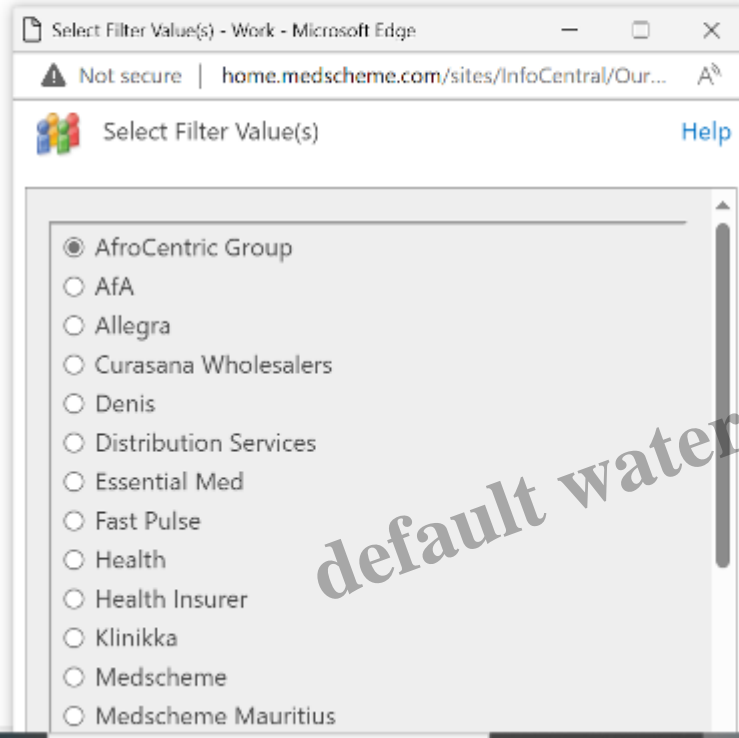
Select Filter Value(s) - Work - Microsoft Edge

Not secure | home.medscheme.com/sites/InfoCentral/Our...

Select Filter Value(s)

Help

AfroCentric Group
AfA
Allegra
Curasana Wholesalers
Denis
Distribution Services
Essential Med
Fast Pulse
Health
Health Insurer
Klinikka
Medscheme
Medscheme Mauritius

default water